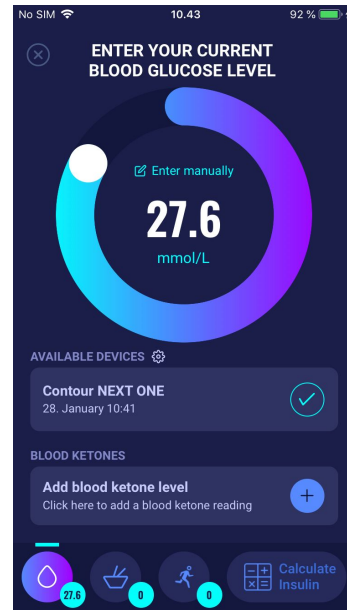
No SIM 10.43 92 %

ENTER YOUR CURRENT BLOOD GLUCOSE LEVEL

Enter manually

27.6

mmol/L

AVAILABLE DEVICES

Contour NEXT ONE

28. January 10:41

BLOOD KETONES

Add blood ketone level

Click here to add a blood ketone reading

27.6

0

0

Calculate Insulin